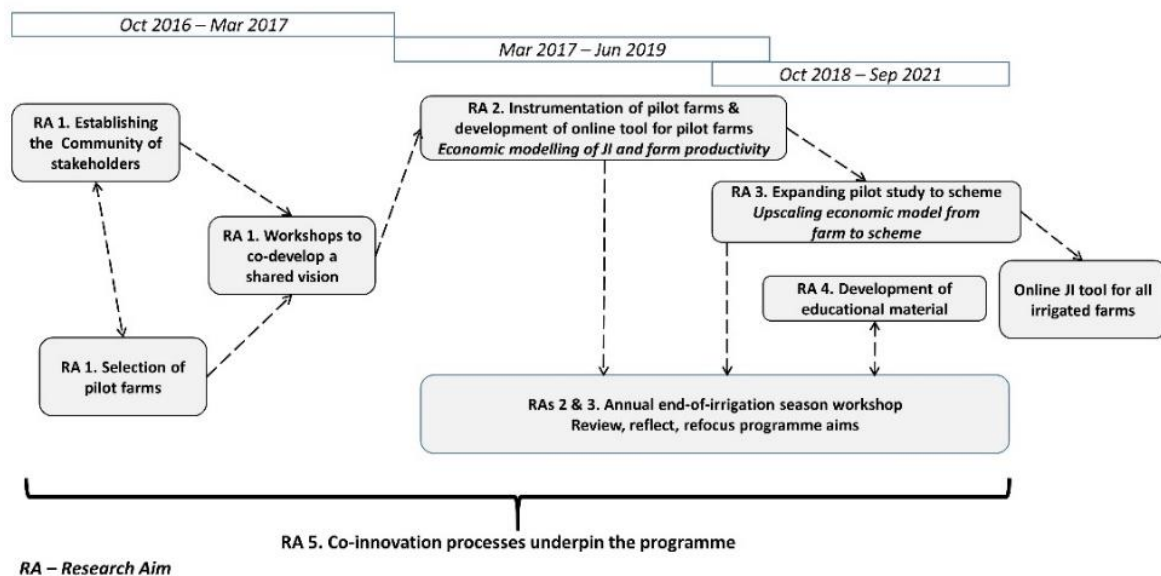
Oct 2016 – Mar 2017

Mar 2017 – Jun 2019

Oct 2018 – Sep 2021

RA 1. Establishing the Community of stakeholders

RA 1. Workshops to co-develop a shared vision

RA 1. Selection of pilot farms

RA 2. Instrumentation of pilot farms & development of online tool for pilot farms
*Economic modelling of JI and farm productivity*

RA 3. Expanding pilot study to scheme
*Upscaling economic model from farm to scheme*

RA 4. Development of educational material

Online JI tool for all irrigated farms

RAs 2 & 3. Annual end-of-irrigation season workshop
Review, reflect, refocus programme aims

RA 5. Co-innovation processes underpin the programme

*RA – Research Aim*